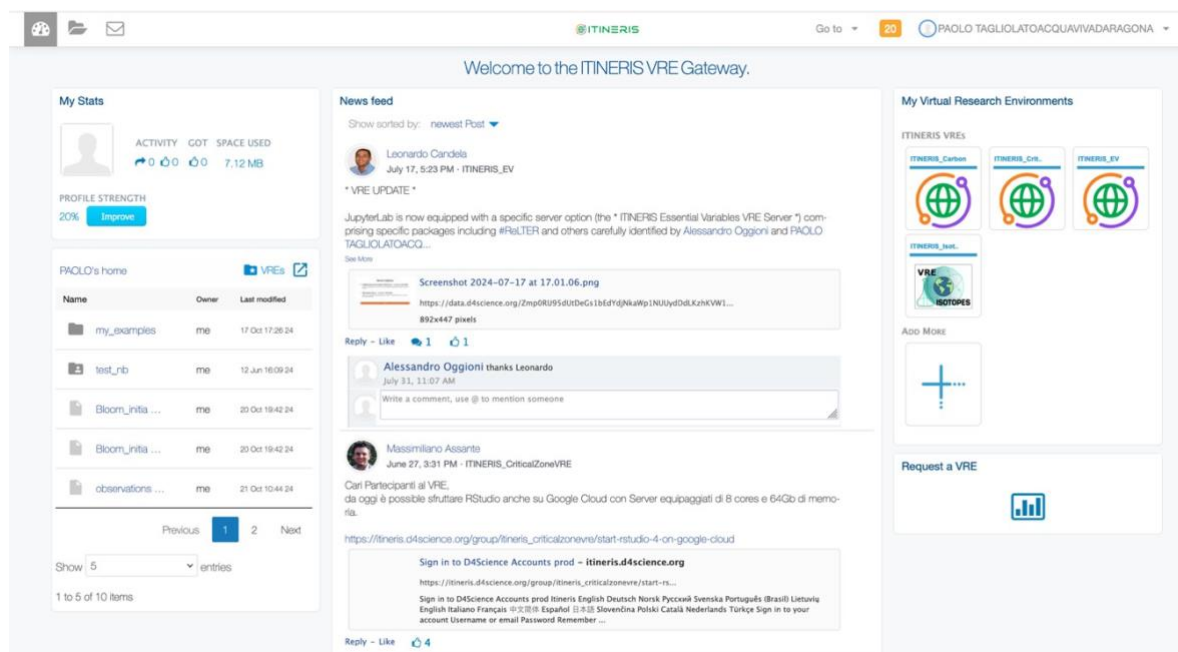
ITINERIS Go to 20 PAOLO TAGLIOLATOACQUAVIVADARAGONA

Welcome to the ITINERIS VRE Gateway.

My Stats

ACTIVITY GOT SPACE USED
0 0 0 7.12 MB

PROFILE STRENGTH
20% Improve

PAOLO's home VREs

| Name | Owner | Last modified |
|---|---|---|
| my_examples | me | 17 Oct 17:26 24 |
| test_nb | me | 12 Jun 16:09 24 |
| Bloom_initia ... | me | 20 Oct 19:42 24 |
| Bloom_initia ... | me | 20 Oct 19:42 24 |
| observations ... | me | 21 Oct 10:44 24 |

Previous 1 2 Next

Show 5 entries

1 to 5 of 10 items

News feed

Show sorted by: newest Post

Leonardo Candela
July 17, 5:23 PM · ITINERIS_EV

* VRE UPDATE *

JupyterLab is now equipped with a specific server option (the * ITINERIS Essential Variables VRE Server *) comprising specific packages including #ReLTER and others carefully identified by Alessandro Oggioni and PAOLO TAGLIOLATOACQ...
See More

Screenshot 2024-07-17 at 17.01.06.png
https://data.d4science.org/Zmp0RU95dUtDeGs1bEdYdjNkaWp1NUUydDdLKzhKVW1...
892x447 pixels

Reply - Like 1 1

Alessandro Oggioni thanks Leonardo
July 31, 11:07 AM

Write a comment, use @ to mention someone

Massimiliano Assante
June 27, 3:31 PM · ITINERIS_CriticalZoneVRE

Cari Partecipanti al VRE,
da oggi è possibile sfruttare RStudio anche su Google Cloud con Server equipaggiati di 8 cores e 64Gb di memoria.

https://itineris.d4science.org/group/itineris_criticalzonevre/start-rstudio-4-on-google-cloud

Sign in to D4Science Accounts prod - itineris.d4science.org
https://itineris.d4science.org/group/itineris_criticalzonevre/start-rs...
Sign in to D4Science Accounts prod Itineris English Deutsch Norsk Русский Svenska Português (Brasil) Lietuvių English Italiano Français 中文简体 Español 日本語 Slovenčina Polski Català Nederlands Türkçe Sign in to your account Username or email Password Remember ...

Reply - Like 4

My Virtual Research Environments

ITINERIS VREs

ITINERIS_Carbon
ITINERIS_Crit..
ITINERIS_EV
ITINERIS_Isot..
VRE ISOTOPES

ADD MORE

Request a VRE